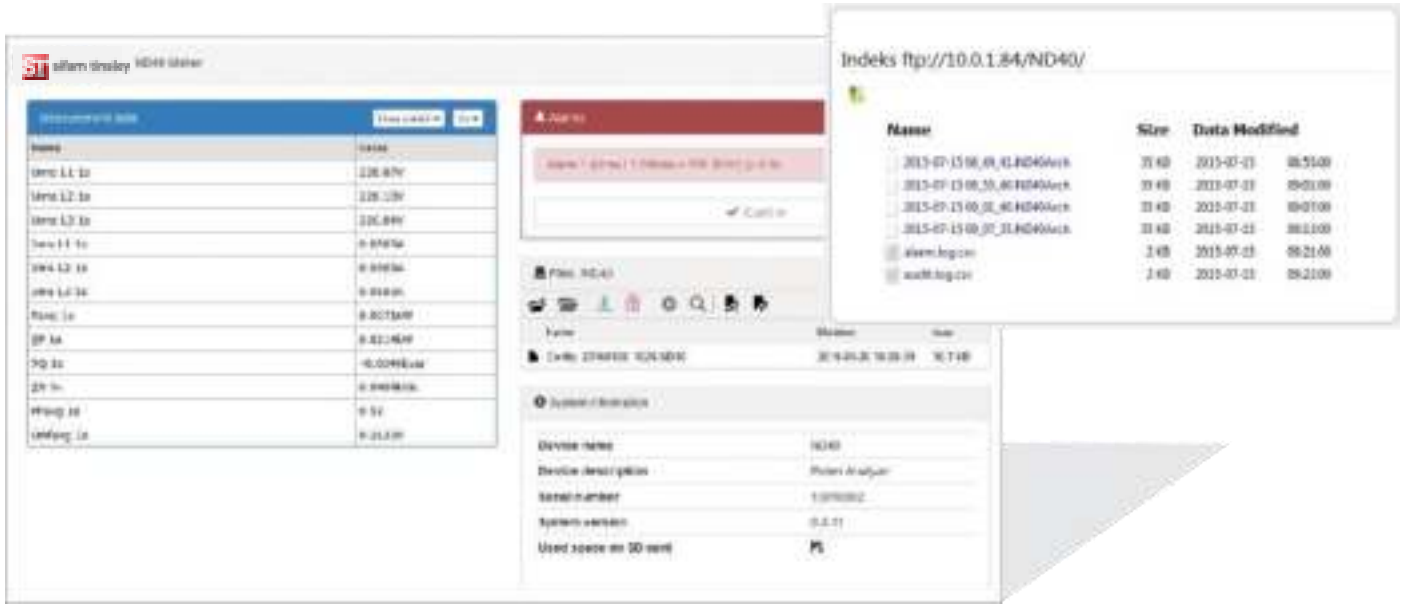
Indeks ftp://10.0.1.84/ND40/

| Name | Size | Data Modified | |
|---|---|---|---|
| 2015-07-15 08_49_41.ND40Arch | 35 KB | 2015-07-15 | 08:55:00 |
| 2015-07-15 08_55_40.ND40Arch | 35 KB | 2015-07-15 | 09:01:00 |
| 2015-07-15 09_01_40.ND40Arch | 35 KB | 2015-07-15 | 09:07:00 |
| 2015-07-15 09_07_35.ND40Arch | 35 KB | 2015-07-15 | 09:13:00 |
| alarm.log.csv | 2 KB | 2015-07-15 | 09:21:00 |
| audit.log.csv | 2 KB | 2015-07-15 | 09:21:00 |

ST sifam tinsley ND40 Meter

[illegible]

| Name | Value |
|---|---|
| Urms L1 1s | 228.87V |
| Urms L2 1s | 228.13V |
| Urms L3 1s | 226.84V |
| Irms L1 1s | 0.0587A |
| Irms L2 1s | 0.0583A |
| Irms L3 1s | 0.0581A |
| Psum 1s | 8.8073kW |
| QP 1s | 8.8214kW |
| PQ 1s | -0.0249kvar |
| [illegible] | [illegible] |
| Freq 1s | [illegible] |
| Umfreq 1s | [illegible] |

Alarms

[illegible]

✔ Confirm

Files: ND40

| Name | Modified | Size |
|---|---|---|
| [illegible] | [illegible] | 16.7 kB |

System information

| Device name | ND40 |
|---|---|
| Device description | Power Analyzer |
| Serial number | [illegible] |
| System version | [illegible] |
| Used space on SD card | |